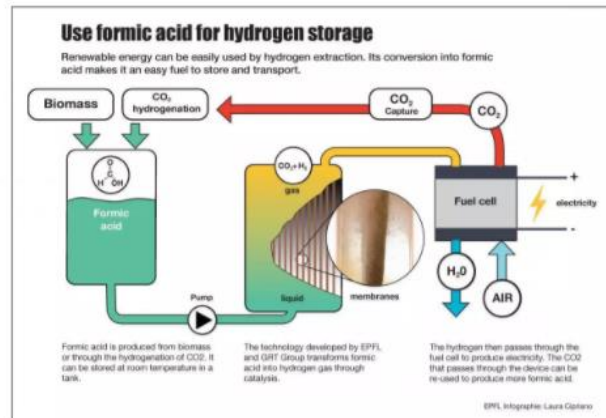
Use formic acid for hydrogen storage

Renewable energy can be easily used by hydrogen extraction. Its conversion into formic acid makes it an easy fuel to store and transport.

Biomass

$CO_2$ hydrogenation

$CO_2$ Capture

$CO_2$

O
C
H OH

Formic acid

$CO_2+H_2$

gas

Fuel cell

+

electricity

-

$H_2O$

AIR

Pump

liquid

membranes

Formic acid is produced from biomass or through the hydrogenation of CO2. It can be stored at room temperature in a tank.

The technology developed by EPFL and GRT Group transforms formic acid into hydrogen gas through catalysis.

The hydrogen then passes through the fuel cell to produce electricity. The CO2 that passes through the device can be re-used to produce more formic acid.

EPFL Infographic Laura Cipriano